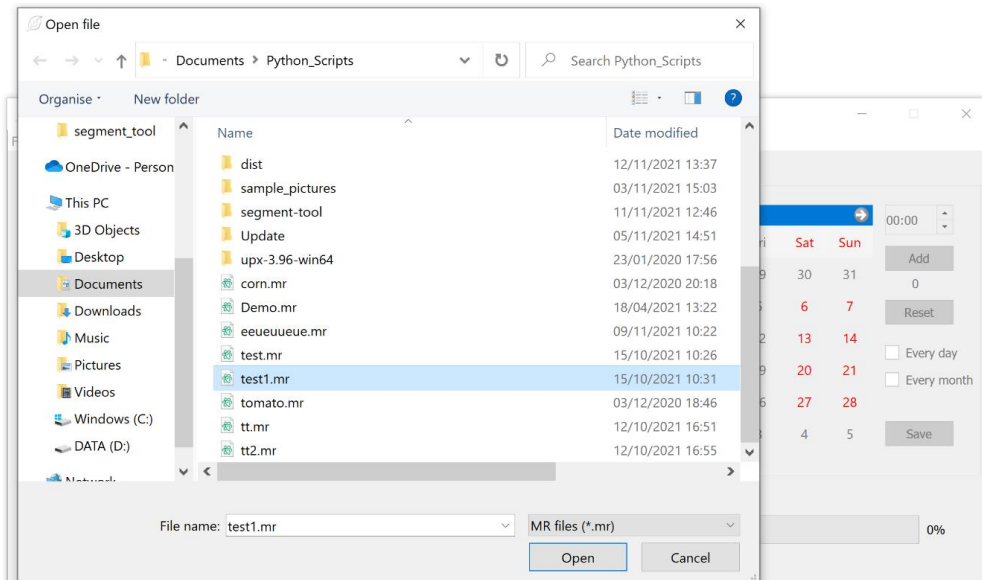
Open file

Documents > Python_Scripts

Search Python_Scripts

Organise ▾ New folder

segment_tool
OneDrive - Person
This PC
3D Objects
Desktop
Documents
Downloads
Music
Pictures
Videos
Windows (C:)
DATA (D:)
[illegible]

| Name | Date modified |
|---|---|
| dist | 12/11/2021 13:37 |
| sample_pictures | 03/11/2021 15:03 |
| segment-tool | 11/11/2021 12:46 |
| Update | 05/11/2021 14:51 |
| upx-3.96-win64 | 23/01/2020 17:56 |
| corn.mr | 03/12/2020 20:18 |
| Demo.mr | 18/04/2021 13:22 |
| eeueuueue.mr | 09/11/2021 10:22 |
| test.mr | 15/10/2021 10:26 |
| test1.mr | 15/10/2021 10:31 |
| tomato.mr | 03/12/2020 18:46 |
| tt.mr | 12/10/2021 16:51 |
| tt2.mr | 12/10/2021 16:55 |

File name: test1.mr
MR files (*.mr)
Open
Cancel

ri Sat Sun
9 30 31
6 7
13 14
20 21
27 28
4 5

00:00
Add
0
Reset
Every day
Every month
Save
0%